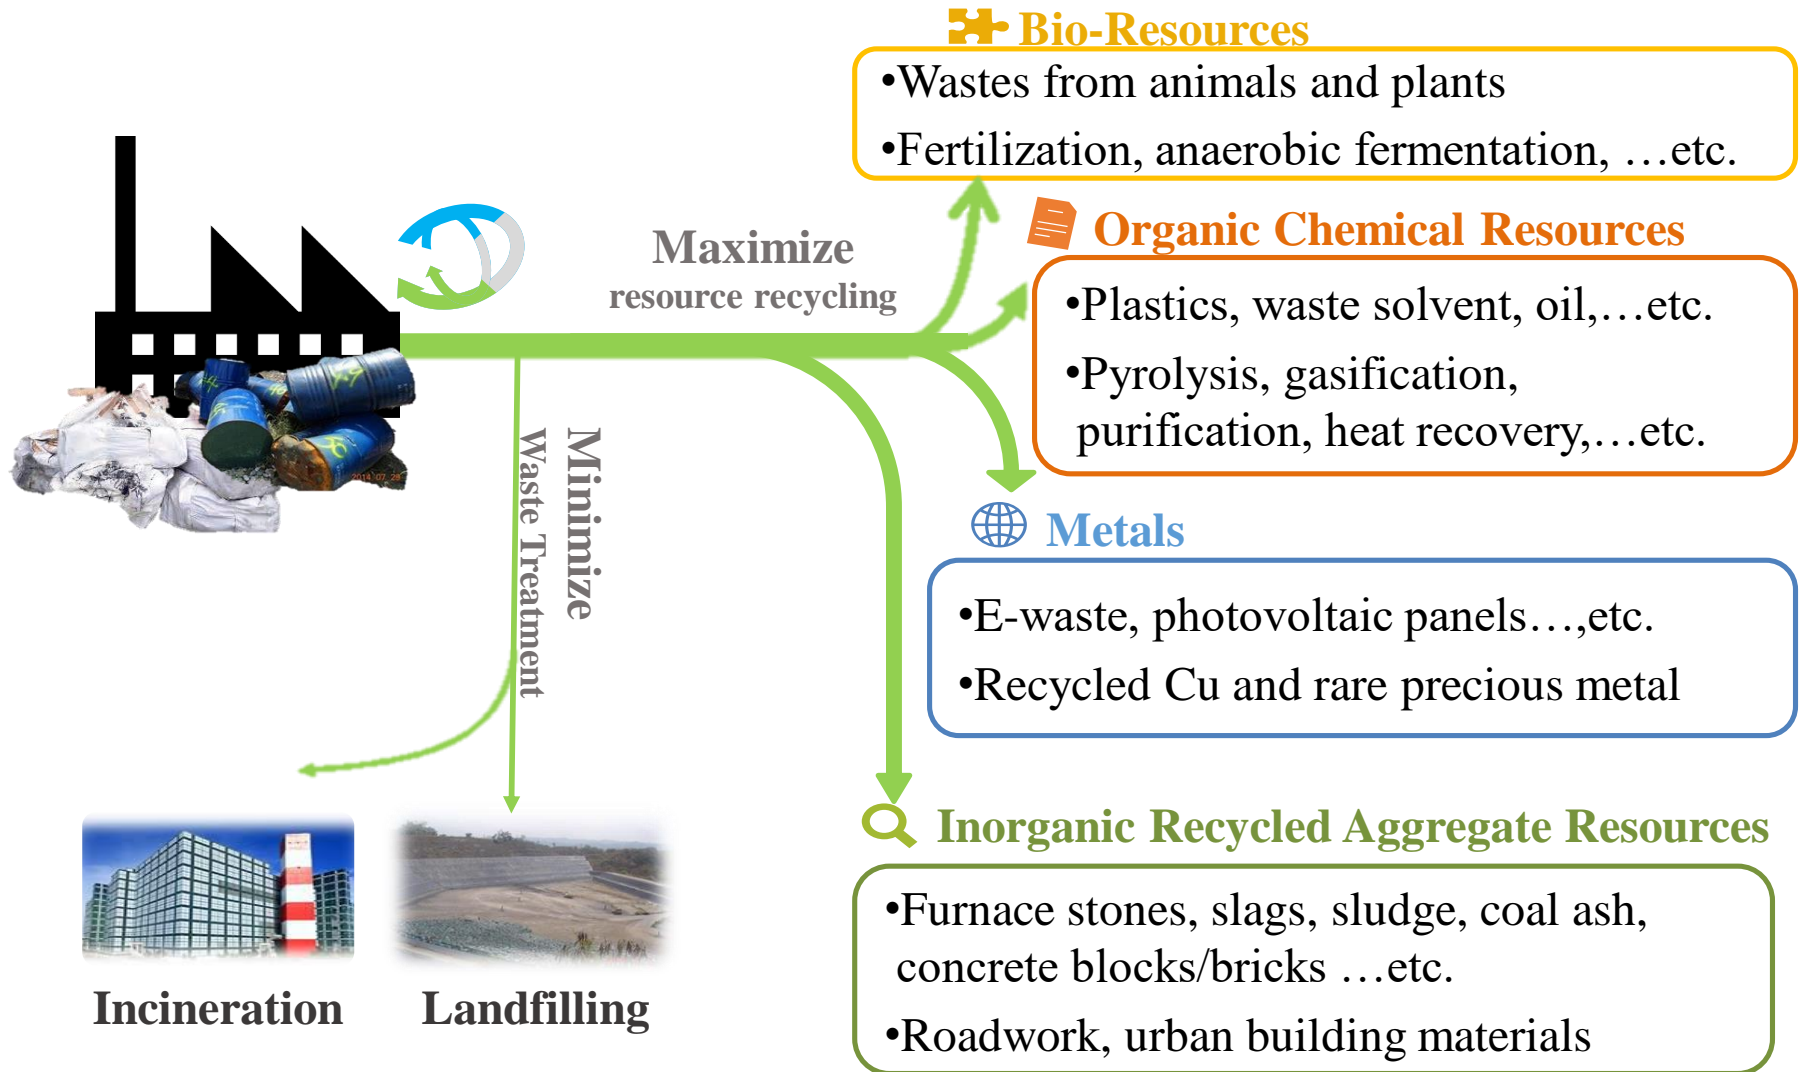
Bio-Resources

•Wastes from animals and plants

•Fertilization, anaerobic fermentation, …etc.

Maximize
resource recycling

Organic Chemical Resources

•Plastics, waste solvent, oil,…etc.

•Pyrolysis, gasification, purification, heat recovery,…etc.

Minimize
Waste Treatment

Metals

•E-waste, photovoltaic panels…,etc.

•Recycled Cu and rare precious metal

Inorganic Recycled Aggregate Resources

•Furnace stones, slags, sludge, coal ash, concrete blocks/bricks …etc.

•Roadwork, urban building materials

Incineration

Landfilling